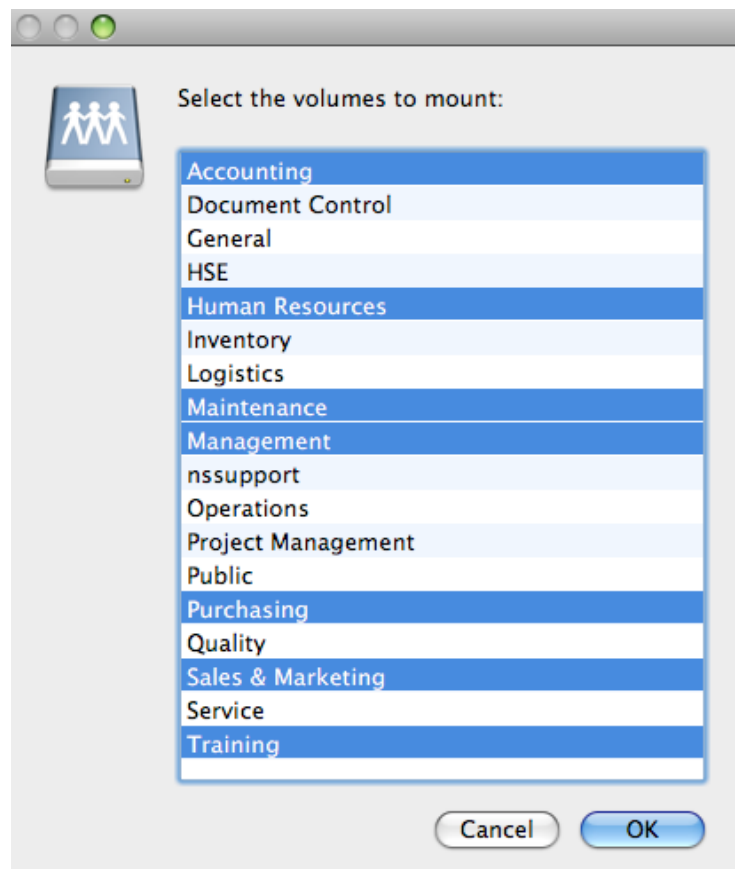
Select the volumes to mount:

Accounting
Document Control
General
HSE
Human Resources
Inventory
Logistics
Maintenance
Management
nssupport
Operations
Project Management
Public
Purchasing
Quality
Sales & Marketing
Service
Training

Cancel
OK